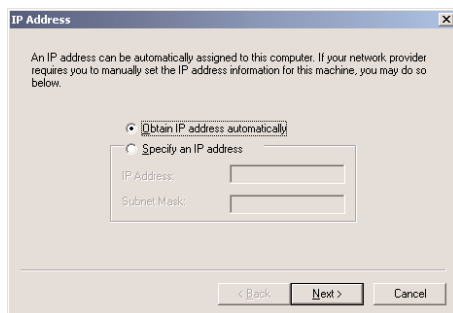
IP Address

An IP address can be automatically assigned to this computer. If your network provider requires you to manually set the IP address information for this machine, you may do so below.

Obtain IP address automatically

Specify an IP address

IP Address:

Subnet Mask:

< Back

Next >

Cancel